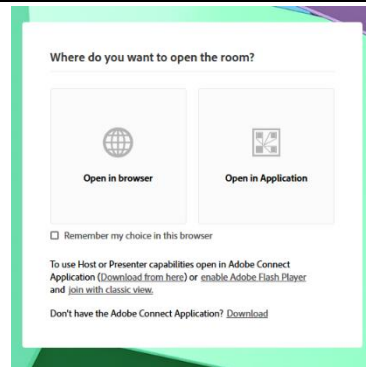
Where do you want to open the room?

Open in browser

Open in Application

☐ Remember my choice in this browser

To use Host or Presenter capabilities open in Adobe Connect Application (Download from here) or enable Adobe Flash Player and join with classic view.

Don't have the Adobe Connect Application? Download